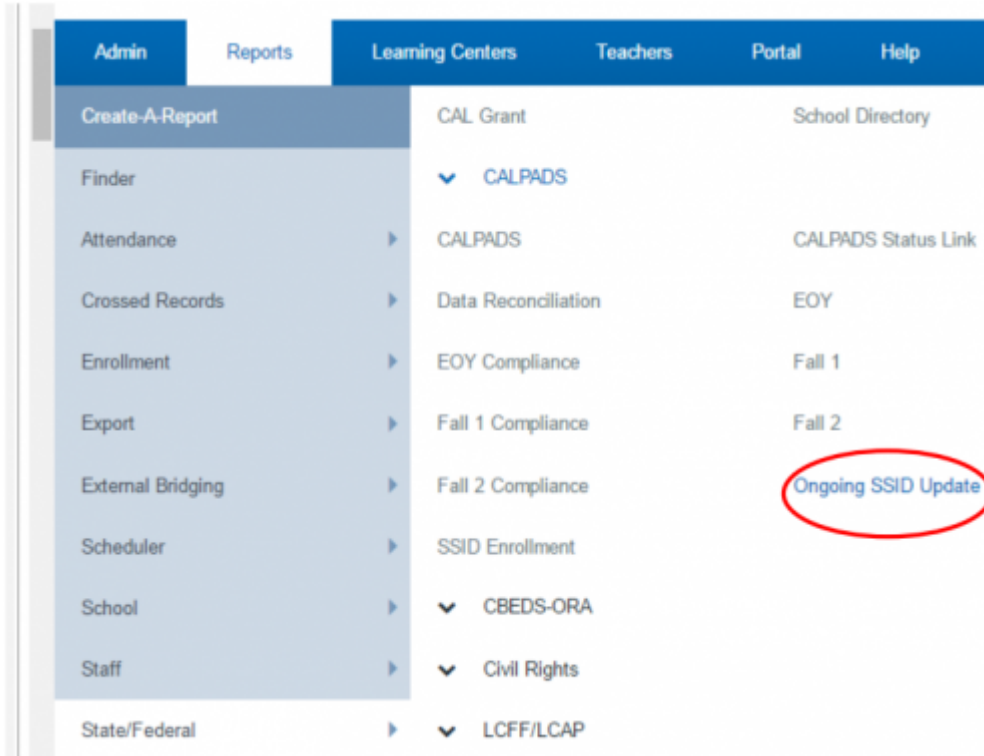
Admin
Reports
Learning Centers
Teachers
Portal
Help

Create-A-Report
Finder
Attendance
Crossed Records
Enrollment
Export
External Bridging
Scheduler
School
Staff
State/Federal

CAL Grant
CALPADS
CALPADS
Data Reconciliation
EOY Compliance
Fall 1 Compliance
Fall 2 Compliance
SSID Enrollment
CBEDS-ORA
Civil Rights
LCFF/LCAP

School Directory
CALPADS Status Link
EOY
Fall 1
Fall 2
Ongoing SSID Update